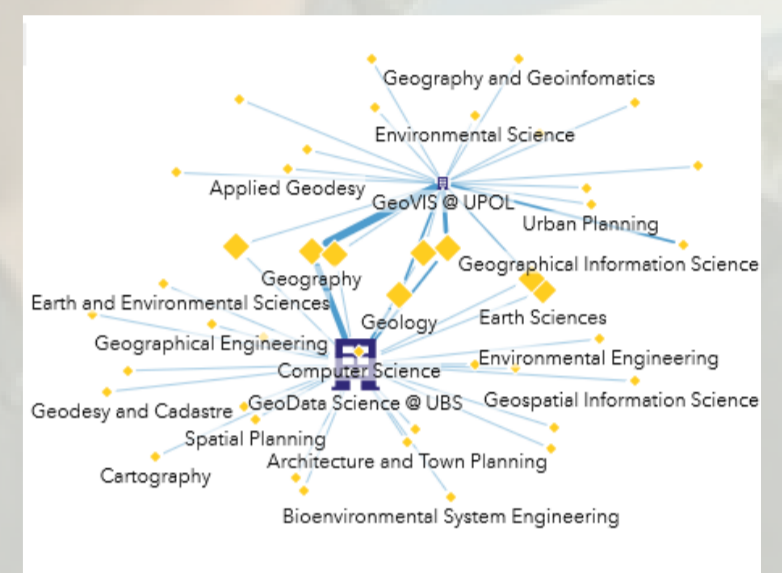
Geography and Geoinfomatics
Environmental Science
Applied Geodesy
GeoVIS @ UPOL
Urban Planning
Geography
Geographical Information Science
Earth and Environmental Sciences
Geology
Earth Sciences
Geographical Engineering
Environmental Engineering
Computer Science
Geodesy and Cadastre
GeoData Science @ UBS
Geospatial Information Science
Spatial Planning
Architecture and Town Planning
Cartography
Bioenvironmental System Engineering